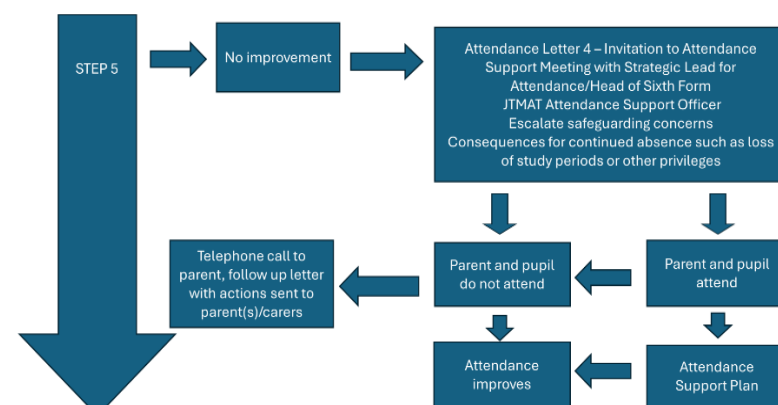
STEP 5

No improvement

Attendance Letter 4 – Invitation to Attendance Support Meeting with Strategic Lead for Attendance/Head of Sixth Form
JTMAT Attendance Support Officer
Escalate safeguarding concerns
Consequences for continued absence such as loss of study periods or other privileges

Telephone call to parent, follow up letter with actions sent to parent(s)/carers

Parent and pupil do not attend

Parent and pupil attend

Attendance improves

Attendance Support Plan